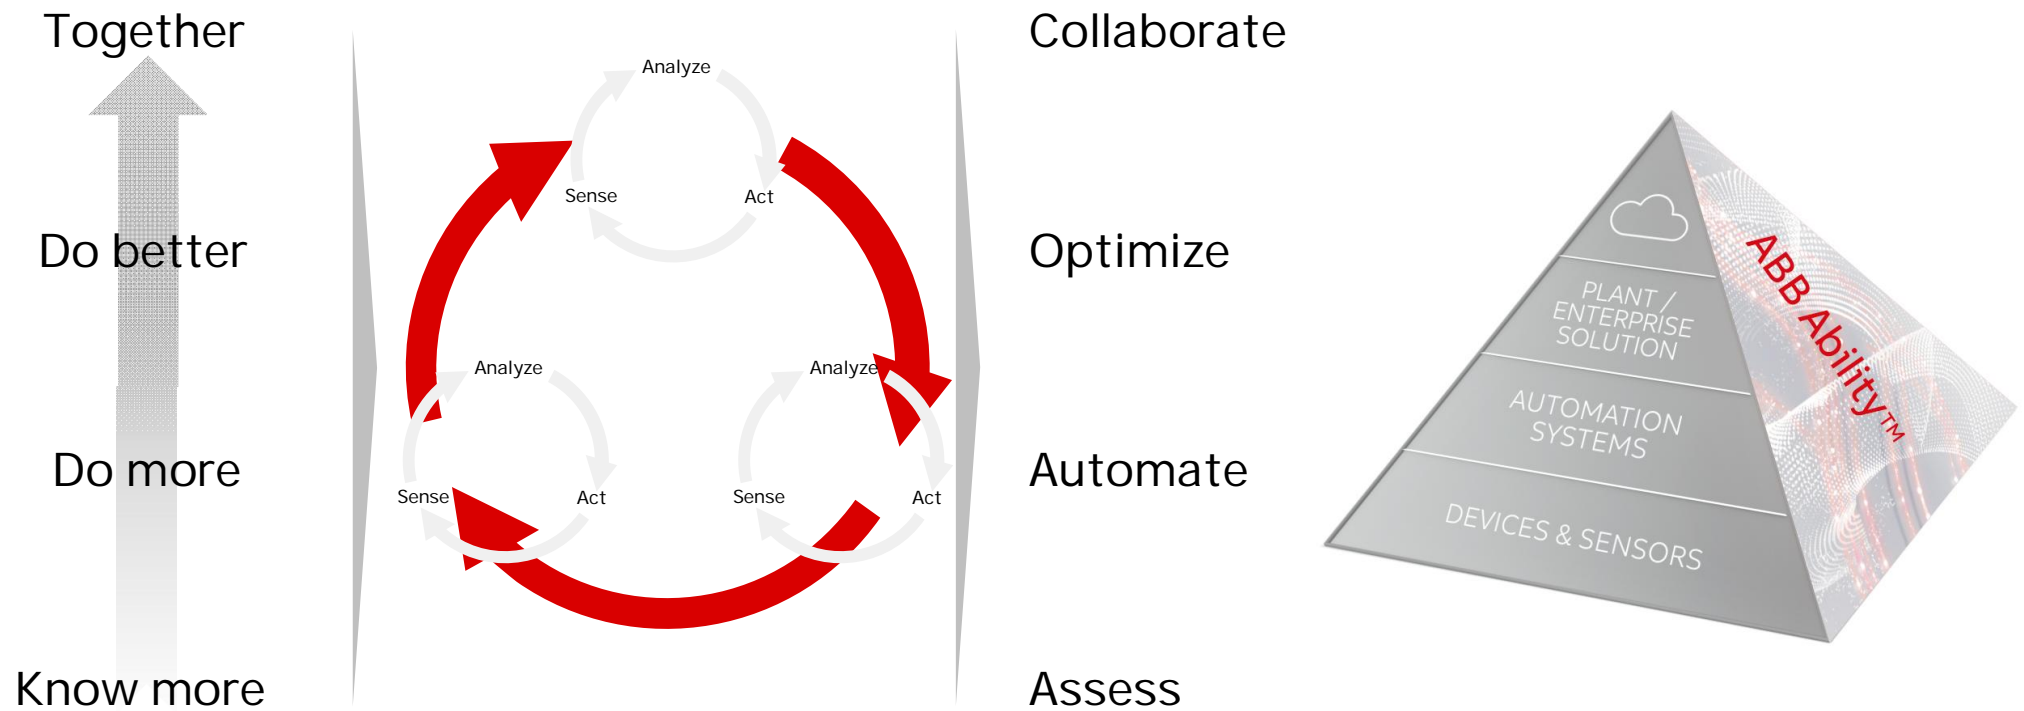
Together

Do better

Do more

Know more

Analyze

Sense

Act

Analyze

Sense

Act

Analyze

Sense

Act

Collaborate

Optimize

Automate

Assess

PLANT / ENTERPRISE SOLUTION

AUTOMATION SYSTEMS

DEVICES & SENSORS

ABB Ability™